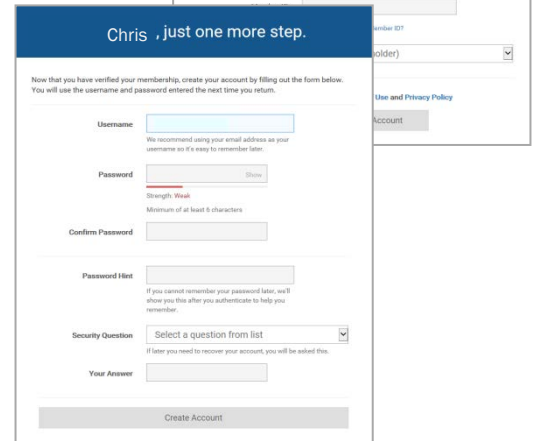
Chris , just one more step.

Now that you have verified your membership, create your account by filling out the form below. You will use the username and password entered the next time you return.

Username

We recommend using your email address as your username so it's easy to remember later.

Password

Show

Strength: Weak

Minimum of at least 6 characters

Confirm Password

Password Hint

If you cannot remember your password later, we'll show you this after you authenticate to help you remember.

Security Question

Select a question from list

If later you need to recover your account, you will be asked this.

Your Answer

Create Account

mber ID?

older)

Use and Privacy Policy

Account